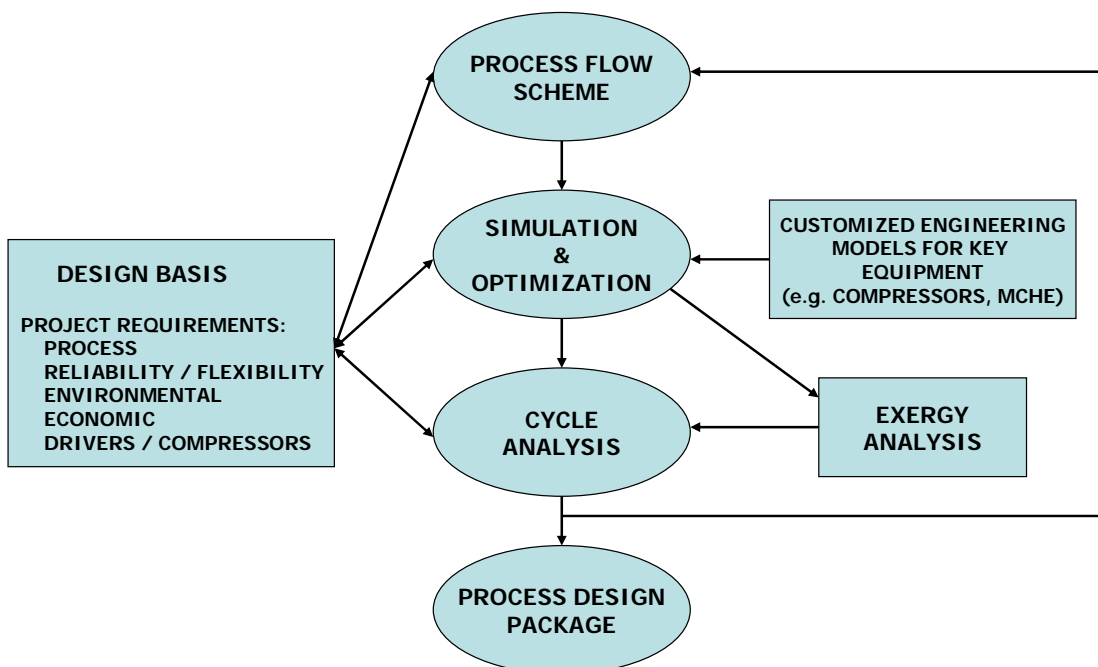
PROCESS FLOW SCHEME

SIMULATION & OPTIMIZATION

CUSTOMIZED ENGINEERING MODELS FOR KEY EQUIPMENT (e.g. COMPRESSORS, MCHE)

DESIGN BASIS

PROJECT REQUIREMENTS:
PROCESS
RELIABILITY / FLEXIBILITY
ENVIRONMENTAL
ECONOMIC
DRIVERS / COMPRESSORS

CYCLE ANALYSIS

EXERGY ANALYSIS

PROCESS DESIGN PACKAGE